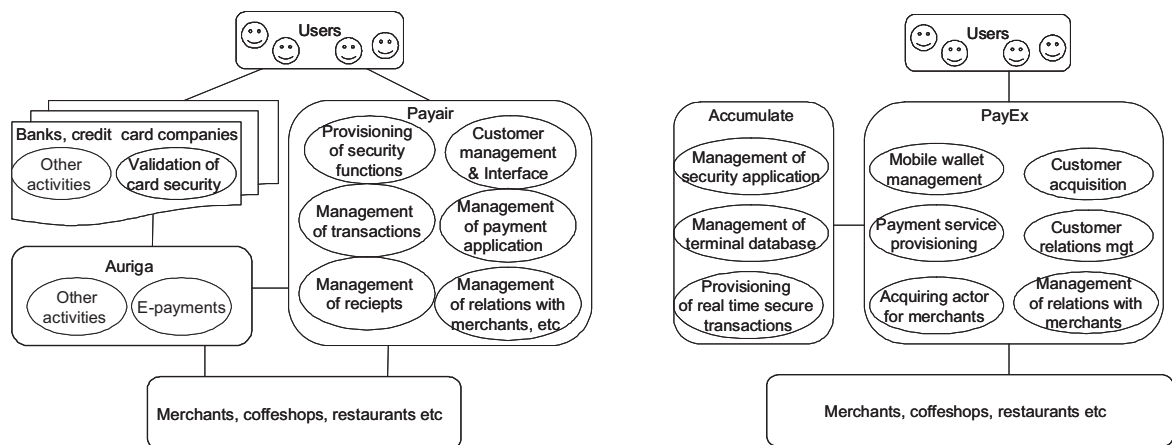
Users

Banks, credit card companies

Other activities

Validation of card security

Payair

Provisioning of security functions

Customer management & Interface

Management of transactions

Management of payment application

Management of reciepts

Management of relations with merchants, etc

Auriga

Other activities

E-payments

Merchants, coffeshops, restaurants etc

Users

Accumulate

Management of security application

Management of terminal database

Provisioning of real time secure transactions

PayEx

Mobile wallet management

Customer acquisition

Payment service provisioning

Customer relations mgt

Acquiring actor for merchants

Management of relations with merchants

Merchants, coffeshops, restaurants etc